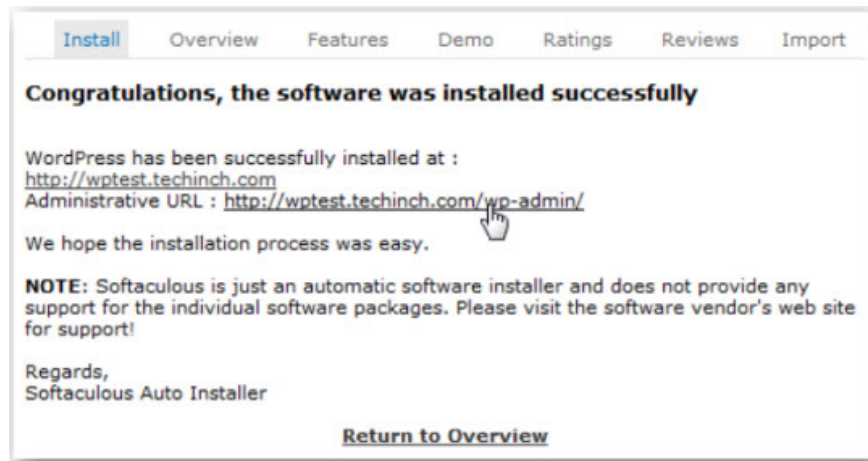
Install Overview Features Demo Ratings Reviews Import

**Congratulations, the software was installed successfully**

WordPress has been successfully installed at :
http://wptest.techinch.com
Administrative URL : http://wptest.techinch.com/wp-admin/

We hope the installation process was easy.

**NOTE:** Softaculous is just an automatic software installer and does not provide any support for the individual software packages. Please visit the software vendor's web site for support!

Regards,
Softaculous Auto Installer

**Return to Overview**